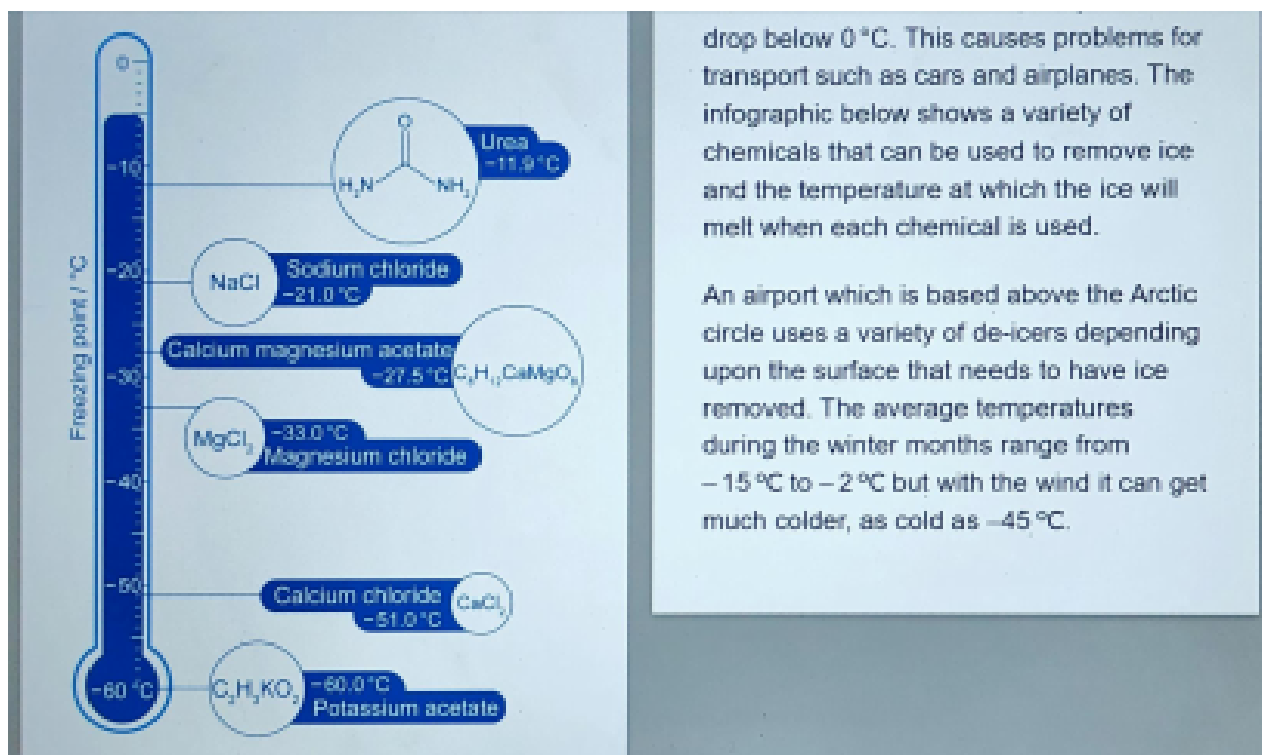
0
-10
-20
-30
-40
-50
-60 °C
Freezing point / °C

Urea
$-11.9\,°C$
O
$H_2N$ $NH_2$

NaCl
Sodium chloride
$-21.0\,°C$

Calcium magnesium acetate
$-27.5\,°C$
$C_8H_{12}CaMgO_8$

$MgCl_2$
$-33.0\,°C$
Magnesium chloride

Calcium chloride
$-51.0\,°C$
$CaCl_2$

$C_2H_3KO_2$
$-60.0\,°C$
Potassium acetate

drop below 0 °C. This causes problems for transport such as cars and airplanes. The infographic below shows a variety of chemicals that can be used to remove ice and the temperature at which the ice will melt when each chemical is used.

An airport which is based above the Arctic circle uses a variety of de-icers depending upon the surface that needs to have ice removed. The average temperatures during the winter months range from – 15 °C to – 2 °C but with the wind it can get much colder, as cold as –45 °C.